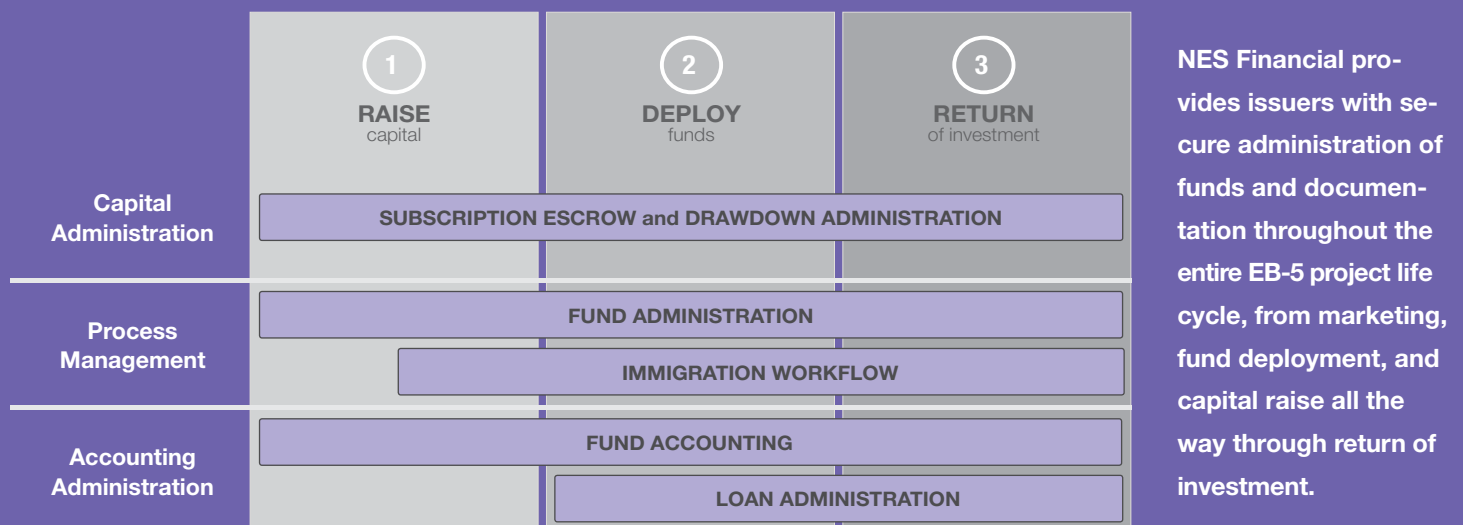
1
RAISE
capital

2
DEPLOY
funds

3
RETURN
of investment

Capital Administration

SUBSCRIPTION ESCROW and DRAWDOWN ADMINISTRATION

Process Management

FUND ADMINISTRATION

IMMIGRATION WORKFLOW

Accounting Administration

FUND ACCOUNTING

LOAN ADMINISTRATION

NES Financial provides issuers with secure administration of funds and documentation throughout the entire EB-5 project life cycle, from marketing, fund deployment, and capital raise all the way through return of investment.